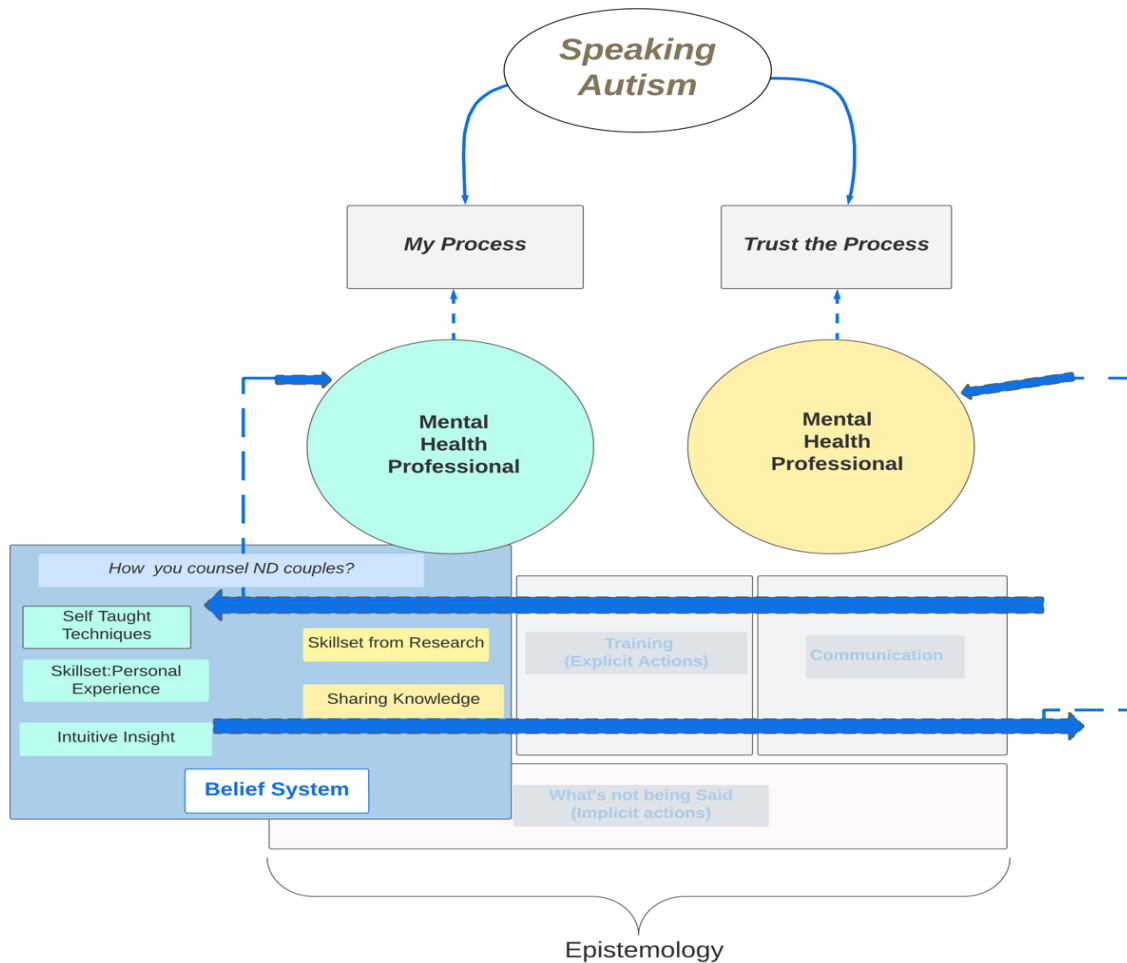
Speaking Autism

My Process

Trust the Process

Mental Health Professional

Mental Health Professional

How you counsel ND couples?

Self Taught Techniques

Skillset from Research

Training (Explicit Actions)

Communication

Skillset:Personal Experience

Sharing Knowledge

Intuitive Insight

Belief System

What's not being Said (Implicit actions)

Epistemology